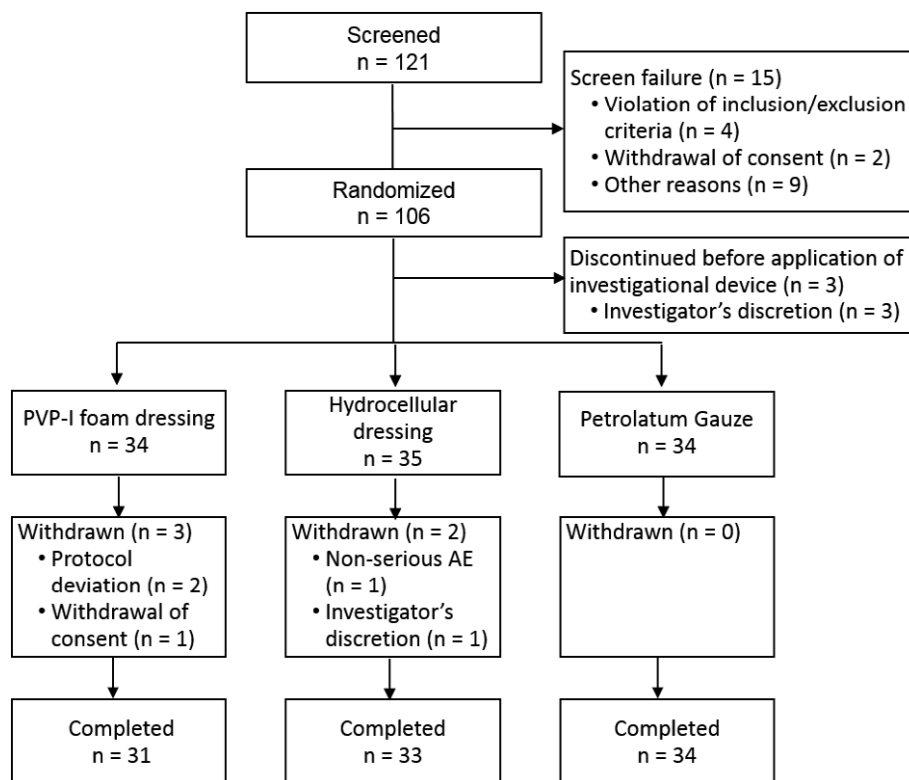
Screened
n = 121

Screen failure (n = 15)
• Violation of inclusion/exclusion criteria (n = 4)
• Withdrawal of consent (n = 2)
• Other reasons (n = 9)

Randomized
n = 106

Discontinued before application of investigational device (n = 3)
• Investigator’s discretion (n = 3)

PVP-I foam dressing
n = 34

Hydrocellular dressing
n = 35

Petrolatum Gauze
n = 34

Withdrawn (n = 3)
• Protocol deviation (n = 2)
• Withdrawal of consent (n = 1)

Withdrawn (n = 2)
• Non-serious AE (n = 1)
• Investigator’s discretion (n = 1)

Withdrawn (n = 0)

Completed
n = 31

Completed
n = 33

Completed
n = 34